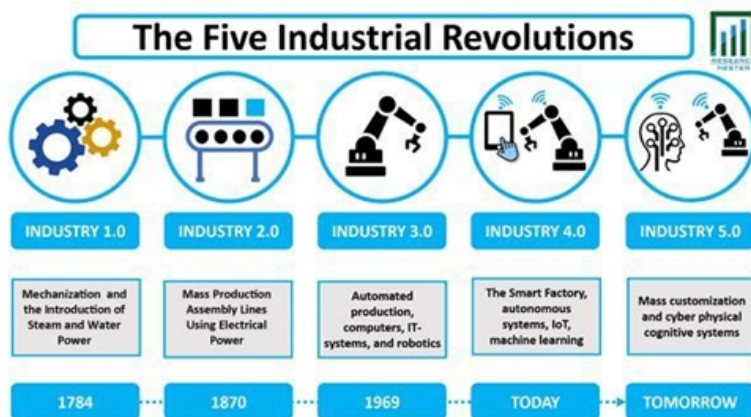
The Five Industrial Revolutions

RESEARCH NESTER

INDUSTRY 1.0

Mechanization and the Introduction of Steam and Water Power

1784

INDUSTRY 2.0

Mass Production Assembly Lines Using Electrical Power

1870

INDUSTRY 3.0

Automated production, computers, IT-systems, and robotics

1969

INDUSTRY 4.0

The Smart Factory, autonomous systems, IoT, machine learning

TODAY

INDUSTRY 5.0

Mass customization and cyber physical cognitive systems

TOMORROW